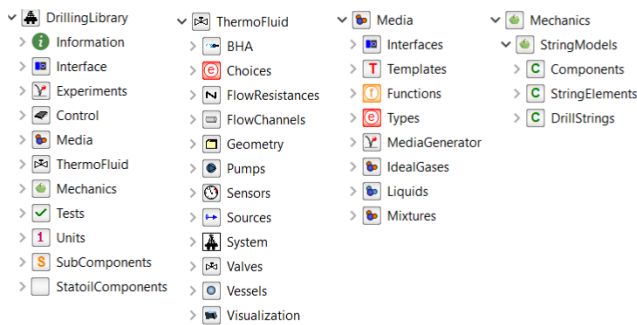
DrillingLibrary
Information
Interface
Experiments
Control
Media
ThermoFluid
Mechanics
Tests
Units
SubComponents
StatoilComponents

ThermoFluid
BHA
Choices
FlowResistances
FlowChannels
Geometry
Pumps
Sensors
Sources
System
Valves
Vessels
Visualization

Media
Interfaces
Templates
Functions
Types
MediaGenerator
IdealGases
Liquids
Mixtures

Mechanics
StringModels
Components
StringElements
DrillStrings